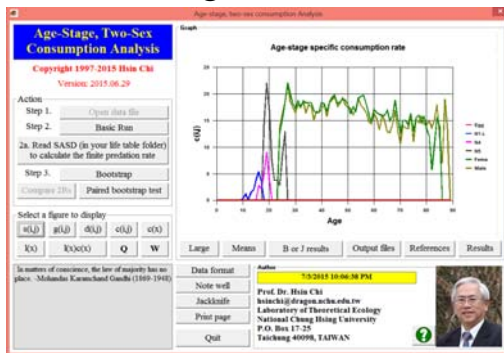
Age-stage, two-sex consumption Analysis

Age-Stage, Two-Sex Consumption Analysis

Copyright 1997-2015 Hsin Chi

Version: 2015.06.29

Action

Step 1. Open data file

Step 2. Basic Run

2a. Read SASD (in your life table folder) to calculate the finite predation rate

Step 3. Bootstrap

Compare 2Bs Paired bootstrap test

Select a figure to display

s(i,j) g(i,j) d(i,j) c(i,j) c(x)

l(x) l(x)c(x) Q W

In matters of conscience, the law of majority has no place. - Mohandas Karamchand Gandhi (1869-1948)

Graph

Age-stage specific consumption rate

c(i,j)

Age

Egg
N1-L
N4
N5
Female
Male

Large Means B or J results Output files References Results

Data format
Note well
Jackknife
Print page
Quit

Author

7/5/2015 10:06:38 PM

Prof. Dr. Hsin Chi
hsinchi@dragon.nchu.edu.tw
Laboratory of Theoretical Ecology
National Chung Hsing University
P.O. Box 17-25
Taichung 40098, TAIWAN